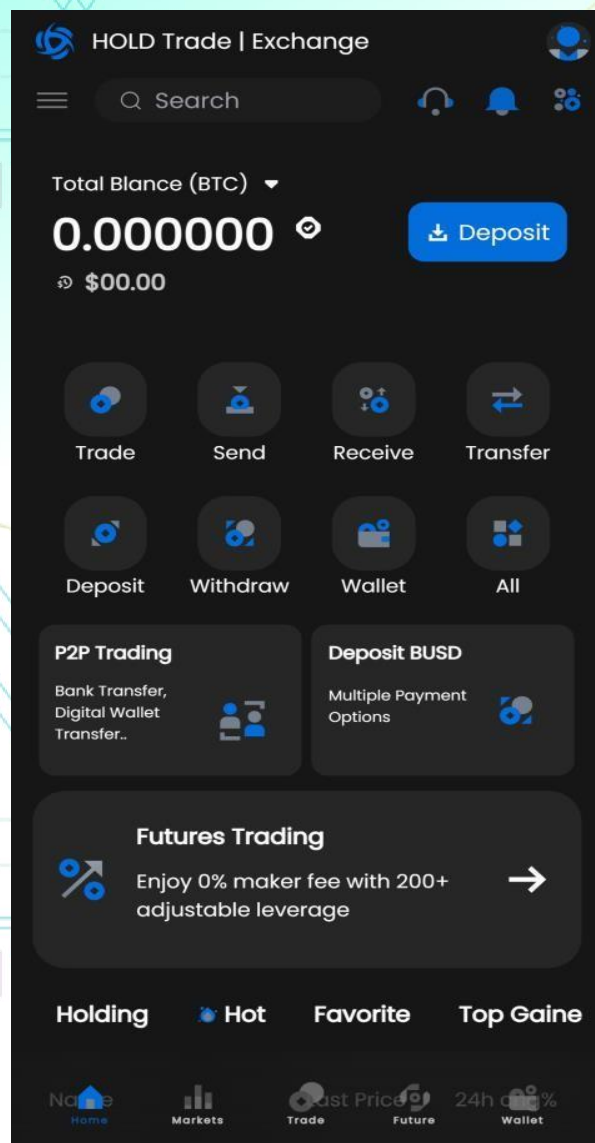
HOLD Trade | Exchange

Search

Total Blance (BTC)

0.000000

$00.00

Deposit

Trade

Send

Receive

Transfer

Deposit

Withdraw

Wallet

All

P2P Trading

Bank Transfer, Digital Wallet Transfer..

Deposit BUSD

Multiple Payment Options

Futures Trading

Enjoy 0% maker fee with 200+ adjustable leverage

Holding

Hot

Favorite

Top Gaine

Na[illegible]e

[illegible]st Price

24h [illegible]%

Home

Markets

Trade

Future

Wallet